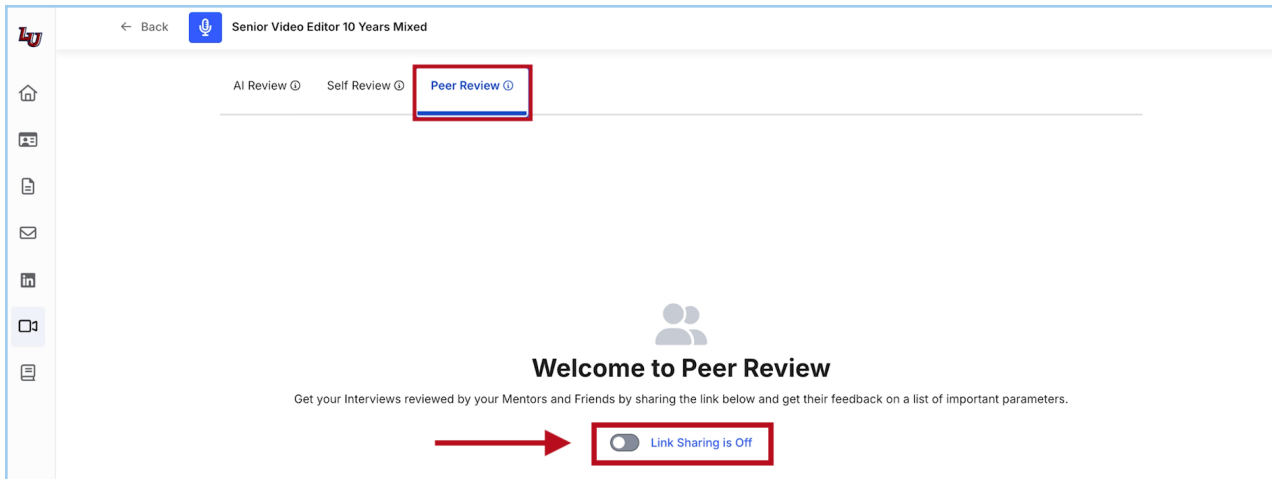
LU

← Back

Senior Video Editor 10 Years Mixed

AI Review ⓘ Self Review ⓘ Peer Review ⓘ

Welcome to Peer Review

Get your Interviews reviewed by your Mentors and Friends by sharing the link below and get their feedback on a list of important parameters.

Link Sharing is Off